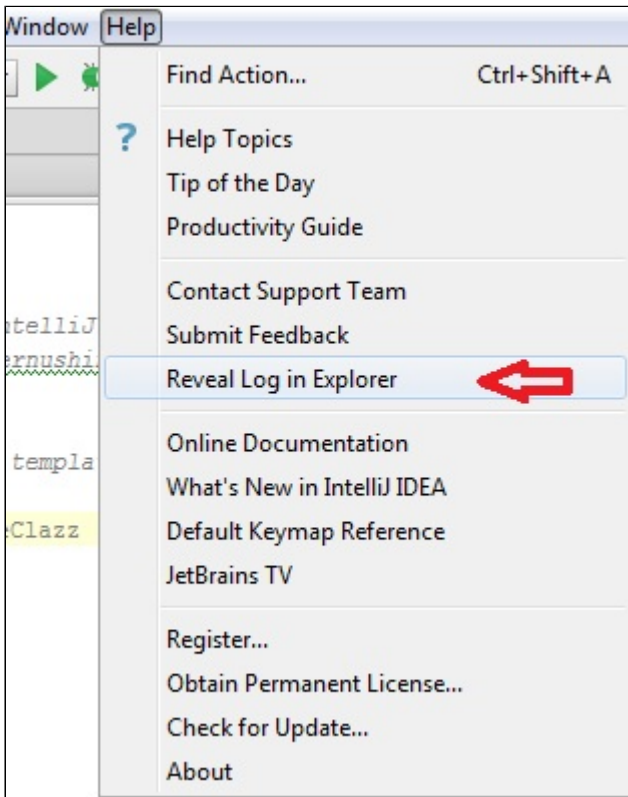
Window Help

Find Action... Ctrl+Shift+A

Help Topics
Tip of the Day
Productivity Guide

Contact Support Team
Submit Feedback
Reveal Log in Explorer

Online Documentation
What's New in IntelliJ IDEA
Default Keymap Reference
JetBrains TV

Register...
Obtain Permanent License...
Check for Update...
About

ntelliJ
ernushi
templa
eClazz